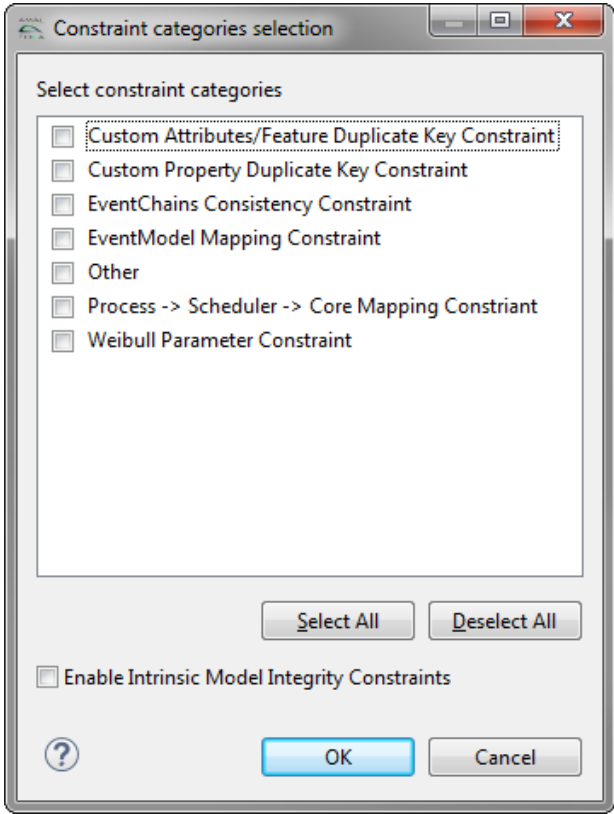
Constraint categories selection

Select constraint categories

Custom Attributes/Feature Duplicate Key Constraint
Custom Property Duplicate Key Constraint
EventChains Consistency Constraint
EventModel Mapping Constraint
Other
Process -> Scheduler -> Core Mapping Constriant
Weibull Parameter Constraint

Select All
Deselect All

Enable Intrinsic Model Integrity Constraints

?
OK
Cancel